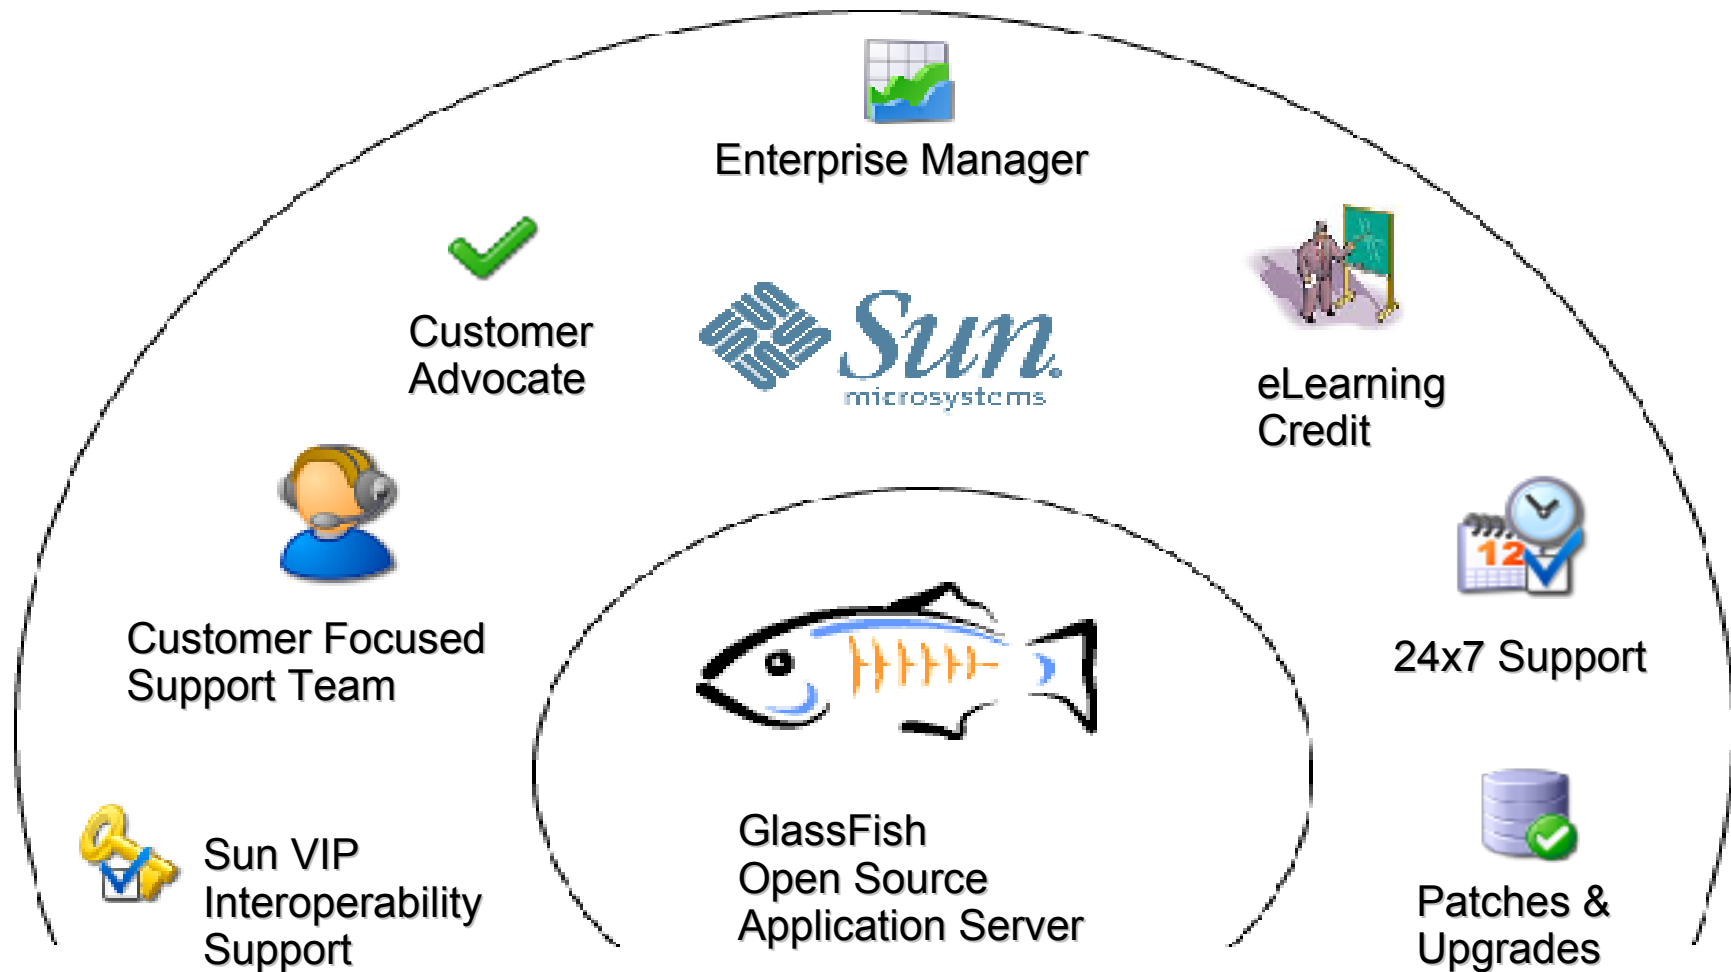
Enterprise Manager

Customer Advocate

Sun microsystems

eLearning Credit

Customer Focused Support Team

24x7 Support

12

Sun VIP Interoperability Support

GlassFish Open Source Application Server

Patches & Upgrades